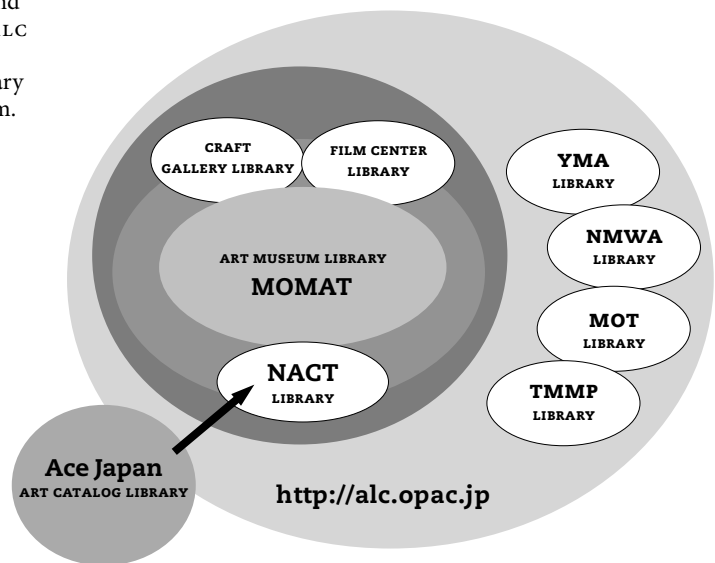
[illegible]nd
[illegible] LC

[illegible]ary
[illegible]n.

CRAFT GALLERY LIBRARY

FILM CENTER LIBRARY

ART MUSEUM LIBRARY
MOMAT

NACT
LIBRARY

YMA
LIBRARY

NMWA
LIBRARY

MOT
LIBRARY

TMMP
LIBRARY

Ace Japan
ART CATALOG LIBRARY

http://alc.opac.jp